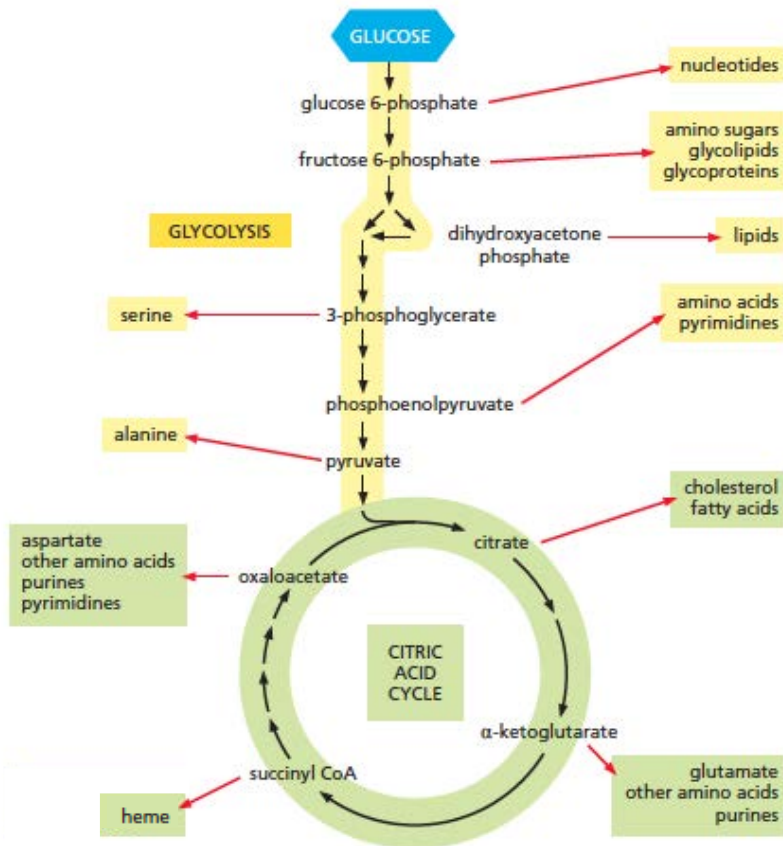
GLUCOSE

glucose 6-phosphate

nucleotides

fructose 6-phosphate

amino sugars
glycolipids
glycoproteins

GLYCOLYSIS

dihydroxyacetone phosphate

lipids

serine

3-phosphoglycerate

amino acids
pyrimidines

phosphoenolpyruvate

alanine

pyruvate

cholesterol
fatty acids

citrate

aspartate
other amino acids
purines
pyrimidines

oxaloacetate

CITRIC ACID CYCLE

α-ketoglutarate

glutamate
other amino acids
purines

succinyl CoA

heme